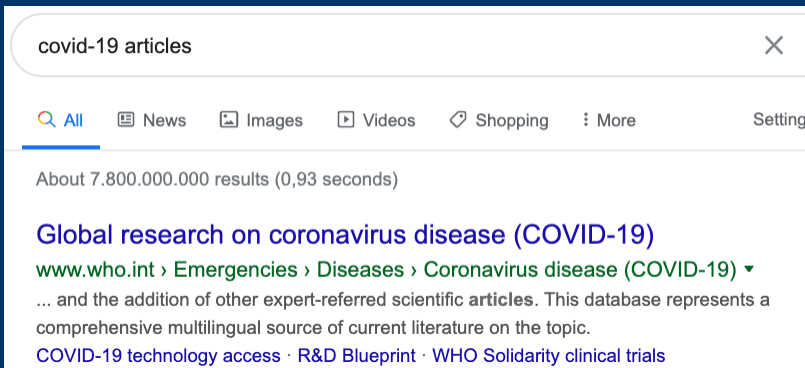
covid-19 articles

All News Images Videos Shopping More Setting

About 7.800.000.000 results (0,93 seconds)

Global research on coronavirus disease (COVID-19)
www.who.int › Emergencies › Diseases › Coronavirus disease (COVID-19)
... and the addition of other expert-referred scientific **articles**. This database represents a comprehensive multilingual source of current literature on the topic.
COVID-19 technology access · R&D Blueprint · WHO Solidarity clinical trials